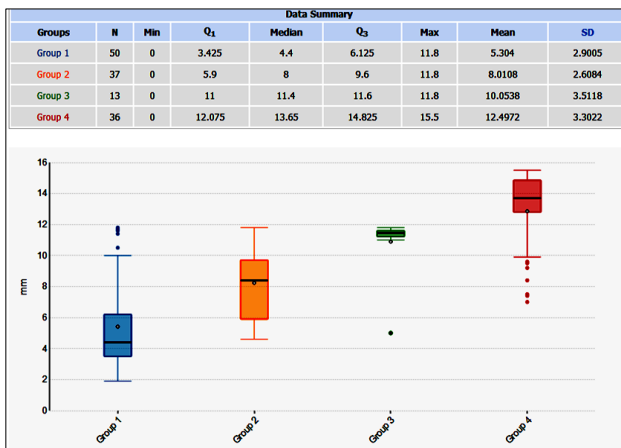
Data Summary

| Groups | N | Min | $Q_1$ | Median | $Q_3$ | Max | Mean | SD |
|---|---|---|---|---|---|---|---|---|
| Group 1 | 50 | 0 | 3.425 | 4.4 | 6.125 | 11.8 | 5.304 | 2.9005 |
| Group 2 | 37 | 0 | 5.9 | 8 | 9.6 | 11.8 | 8.0108 | 2.6084 |
| Group 3 | 13 | 0 | 11 | 11.4 | 11.6 | 11.8 | 10.0538 | 3.5118 |
| Group 4 | 36 | 0 | 12.075 | 13.65 | 14.825 | 15.5 | 12.4972 | 3.3022 |

16
14
12
10
8
6
4
2
0
mm
Group 1
Group 2
Group 3
Group 4